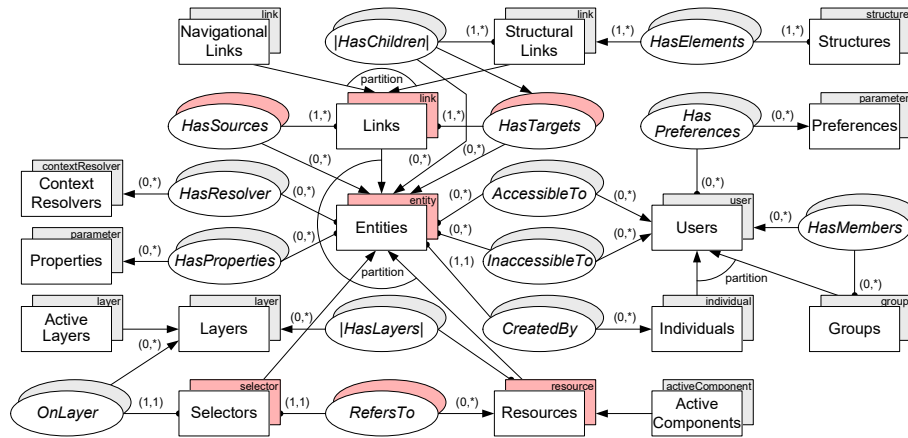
link
Navigational Links

|HasChildren|

(1,*)

link
Structural Links

(1,*)

HasElements

(1,*)

structure
Structures

partition

link
HasSources

(1,*)

Links

(1,*)

HasTargets

Has Preferences

(0,*)

parameter
Preferences

(0,*)

(0,*)

(0,*)

contextResolver
Context Resolvers

(0,*)

HasResolver

(0,*)

entity
Entities

(0,*)

AccessibleTo

(0,*)

(0,*)

user
Users

(0,*)

HasMembers

parameter
Properties

(0,*)

HasProperties

(0,*)

(0,*)

InaccessibleTo

(0,*)

(1,1)

partition

partition

(0,*)

layer
Active Layers

layer
Layers

(0,*)

|HasLayers|

CreatedBy

(0,*)

individual
Individuals

group
Groups

(0,*)

OnLayer

(1,1)

selector
Selectors

(1,1)

RefersTo

(0,*)

resource
Resources

activeComponent
Active Components